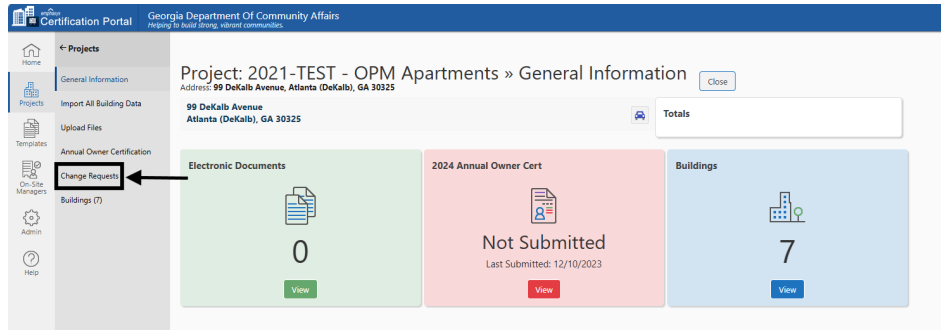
ampliqus Certification Portal

Georgia Department Of Community Affairs
Helping to build strong, vibrant communities.

Home
Projects
Templates
On-Site Managers
Admin
Help

← Projects
General Information
Import All Building Data
Upload Files
Annual Owner Certification
Change Requests
Buildings (7)

Project: 2021-TEST - OPM Apartments » General Information
Close
Address: 99 DeKalb Avenue, Atlanta (DeKalb), GA 30325

99 DeKalb Avenue
Atlanta (DeKalb), GA 30325

Totals

Electronic Documents
0
View

2024 Annual Owner Cert
Not Submitted
Last Submitted: 12/10/2023
View

Buildings
7
View